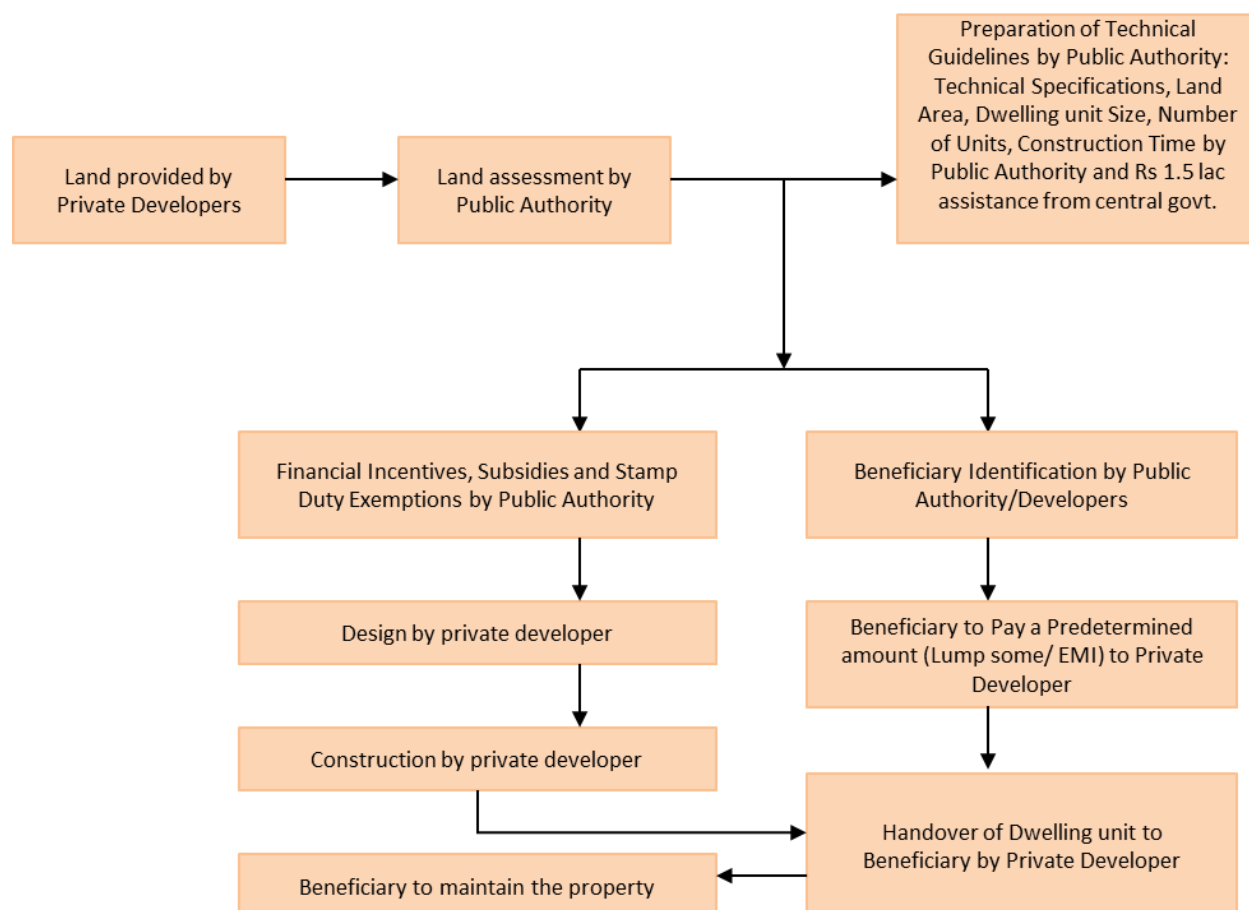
Land provided by Private Developers

Land assessment by Public Authority

Preparation of Technical Guidelines by Public Authority: Technical Specifications, Land Area, Dwelling unit Size, Number of Units, Construction Time by Public Authority and Rs 1.5 lac assistance from central govt.

Financial Incentives, Subsidies and Stamp Duty Exemptions by Public Authority

Beneficiary Identification by Public Authority/Developers

Design by private developer

Beneficiary to Pay a Predetermined amount (Lump some/ EMI) to Private Developer

Construction by private developer

Handover of Dwelling unit to Beneficiary by Private Developer

Beneficiary to maintain the property